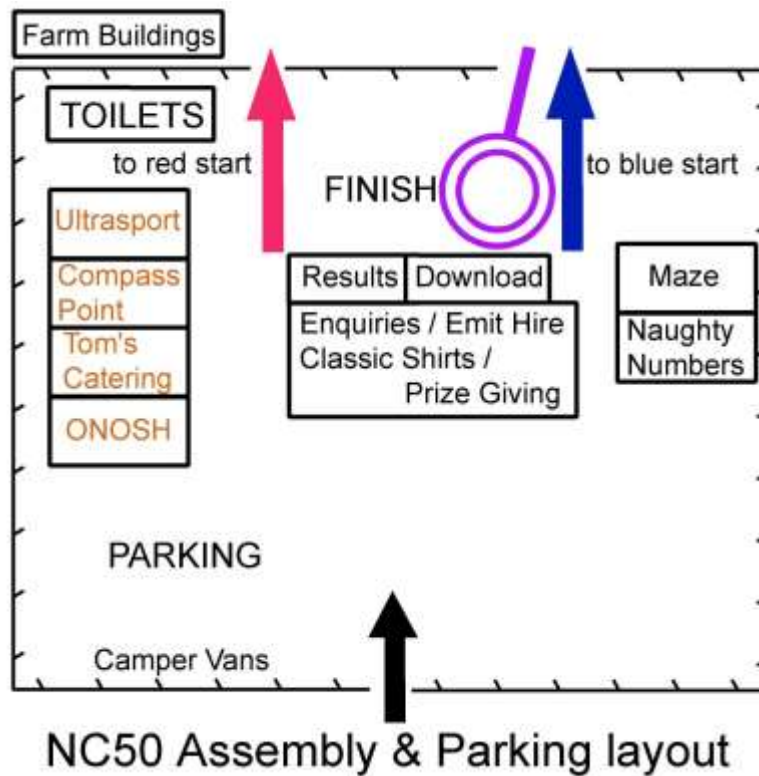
Farm Buildings

TOILETS

to red start

FINISH

to blue start

Ultrasport

Compass Point

Tom's Catering

ONOSH

Results

Download

Enquiries / Emit Hire
Classic Shirts /
Prize Giving

Maze

Naughty Numbers

PARKING

Camper Vans

NC50 Assembly & Parking layout